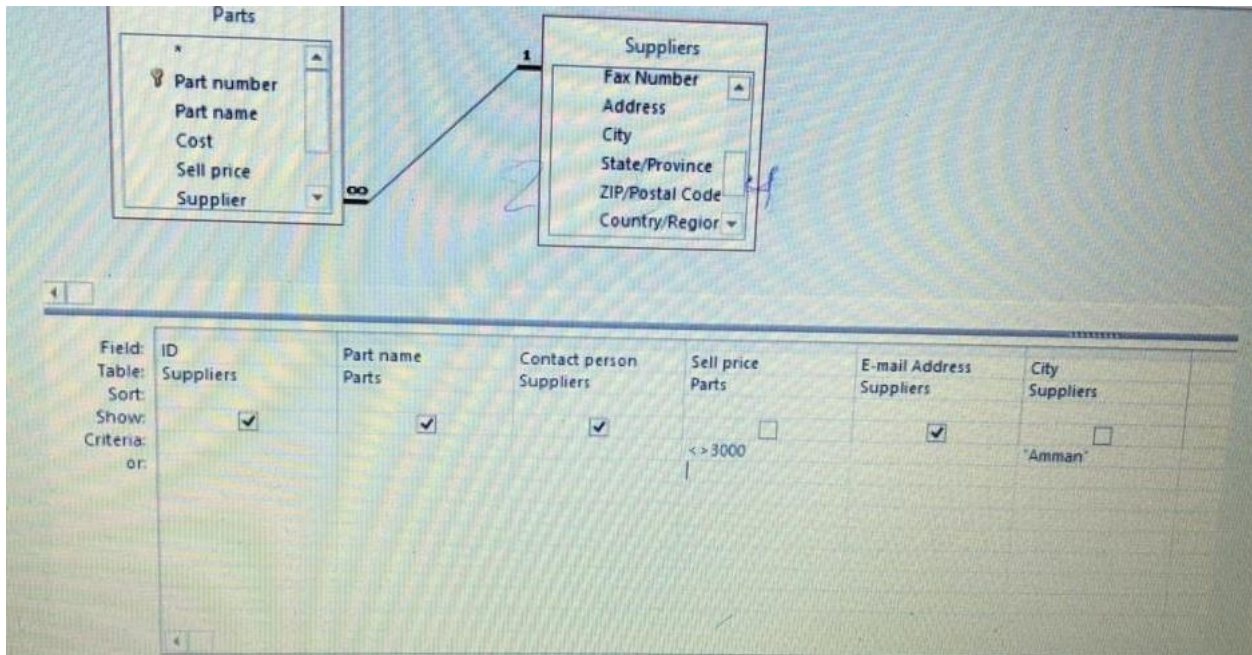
Parts
*
Part number
Part name
Cost
Sell price
Supplier

1
∞

Suppliers
Fax Number
Address
City
State/Province
ZIP/Postal Code
Country/Regior

2 4

| Field: | ID | Part name | Contact person | Sell price | E-mail Address | City |
|---|---|---|---|---|---|---|
| Table: | Suppliers | Parts | Suppliers | Parts | Suppliers | Suppliers |
| Sort: | | | | | | |
| Show: | ☑ | ☑ | ☑ | ☐ | ☑ | ☐ |
| Criteria: | | | | <>3000 | | "Amman" |
| or: | | | | | | |